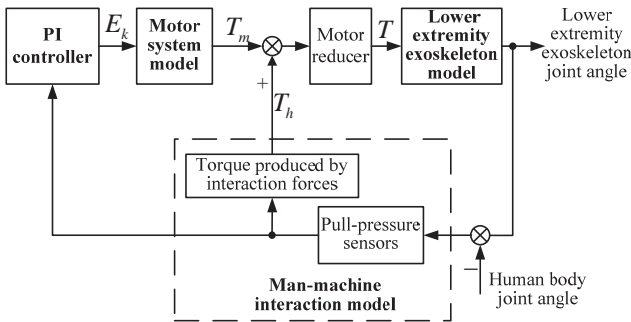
PI controller

$E_k$

Motor system model

$T_m$

Motor reducer

$T$

Lower extremity exoskeleton model

Lower extremity exoskeleton joint angle

+

$T_h$

Torque produced by interaction forces

Pull-pressure sensors

−

Human body joint angle

Man-machine interaction model